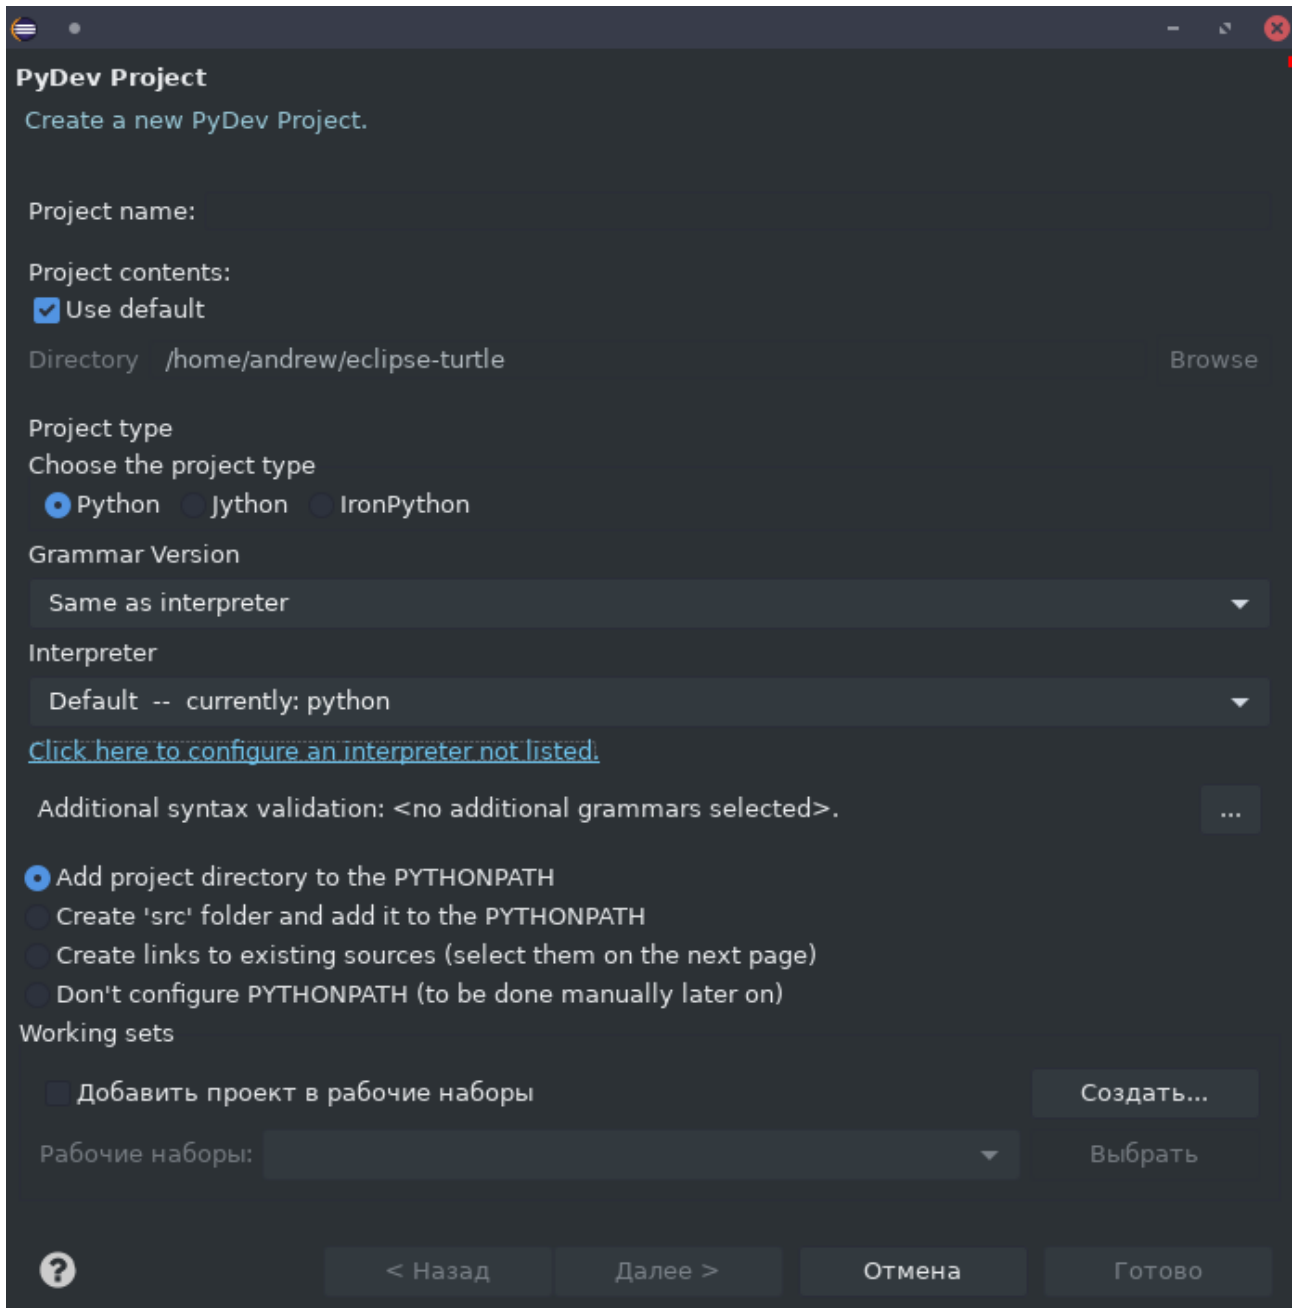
PyDev Project
Create a new PyDev Project.

Project name:

Project contents:
Use default
Directory /home/andrew/eclipse-turtle Browse

Project type
Choose the project type
Python Jython IronPython

Grammar Version
Same as interpreter

Interpreter
Default -- currently: python

Click here to configure an interpreter not listed.

Additional syntax validation: <no additional grammars selected>. ...

Add project directory to the PYTHONPATH
Create 'src' folder and add it to the PYTHONPATH
Create links to existing sources (select them on the next page)
Don't configure PYTHONPATH (to be done manually later on)

Working sets
Добавить проект в рабочие наборы Создать...
Рабочие наборы: Выбрать

< Назад Далее > Отмена Готово